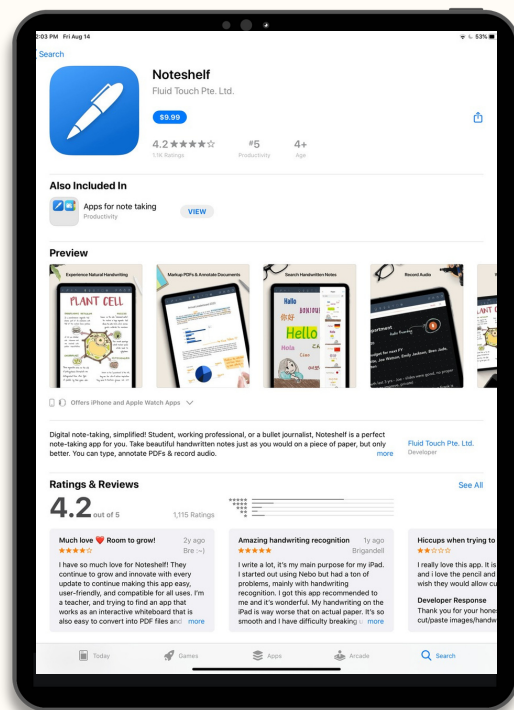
2:03 PM Fri Aug 14

53%

Search

Noteshelf

Fluid Touch Pte. Ltd.

$9.99

4.2 ★★★★☆
1.1K Ratings

#5
Productivity

4+
Age

Also Included In

Apps for note taking
Productivity

VIEW

Preview

Experience Natural Handwriting

PLANT CELL

Markup PDFs & Annotate Documents

Search Handwritten Notes

Hallo

BONJOUR

你好

Hello

Hola

Ciao

Record Audio

Offers iPhone and Apple Watch Apps

Digital note-taking, simplified! Student, working professional, or a bullet journalist, Noteshelf is a perfect note-taking app for you. Take beautiful handwritten notes just as you would on a piece of paper, but only better. You can type, annotate PDFs & record audio.

more

Fluid Touch Pte. Ltd.
Developer

Ratings & Reviews

See All

4.2 out of 5

1,115 Ratings

Much love ❤️ Room to grow!
2y ago
★★★★☆
Bre (:~)

I have so much love for Noteshelf! They continue to grow and innovate with every update to continue making this app easy, user-friendly, and compatible for all uses. I'm a teacher, and trying to find an app that works as an interactive whiteboard that is also easy to convert into PDF files and more

Amazing handwriting recognition
1y ago
★★★★★
Brigandell

I write a lot, it's my main purpose for my iPad. I started out using Nebo but had a ton of problems, mainly with handwriting recognition. I got this app recommended to me and it's wonderful. My handwriting on the iPad is way worse that on actual paper. It's so smooth and I have difficulty breaking u more

Hiccups when trying to
★★☆☆☆

I really love this app. It is and i love the pencil and wish they would allow cu

Developer Response

Thank you for your hones cut/paste images/handw

Today

Games

Apps

Arcade

Search